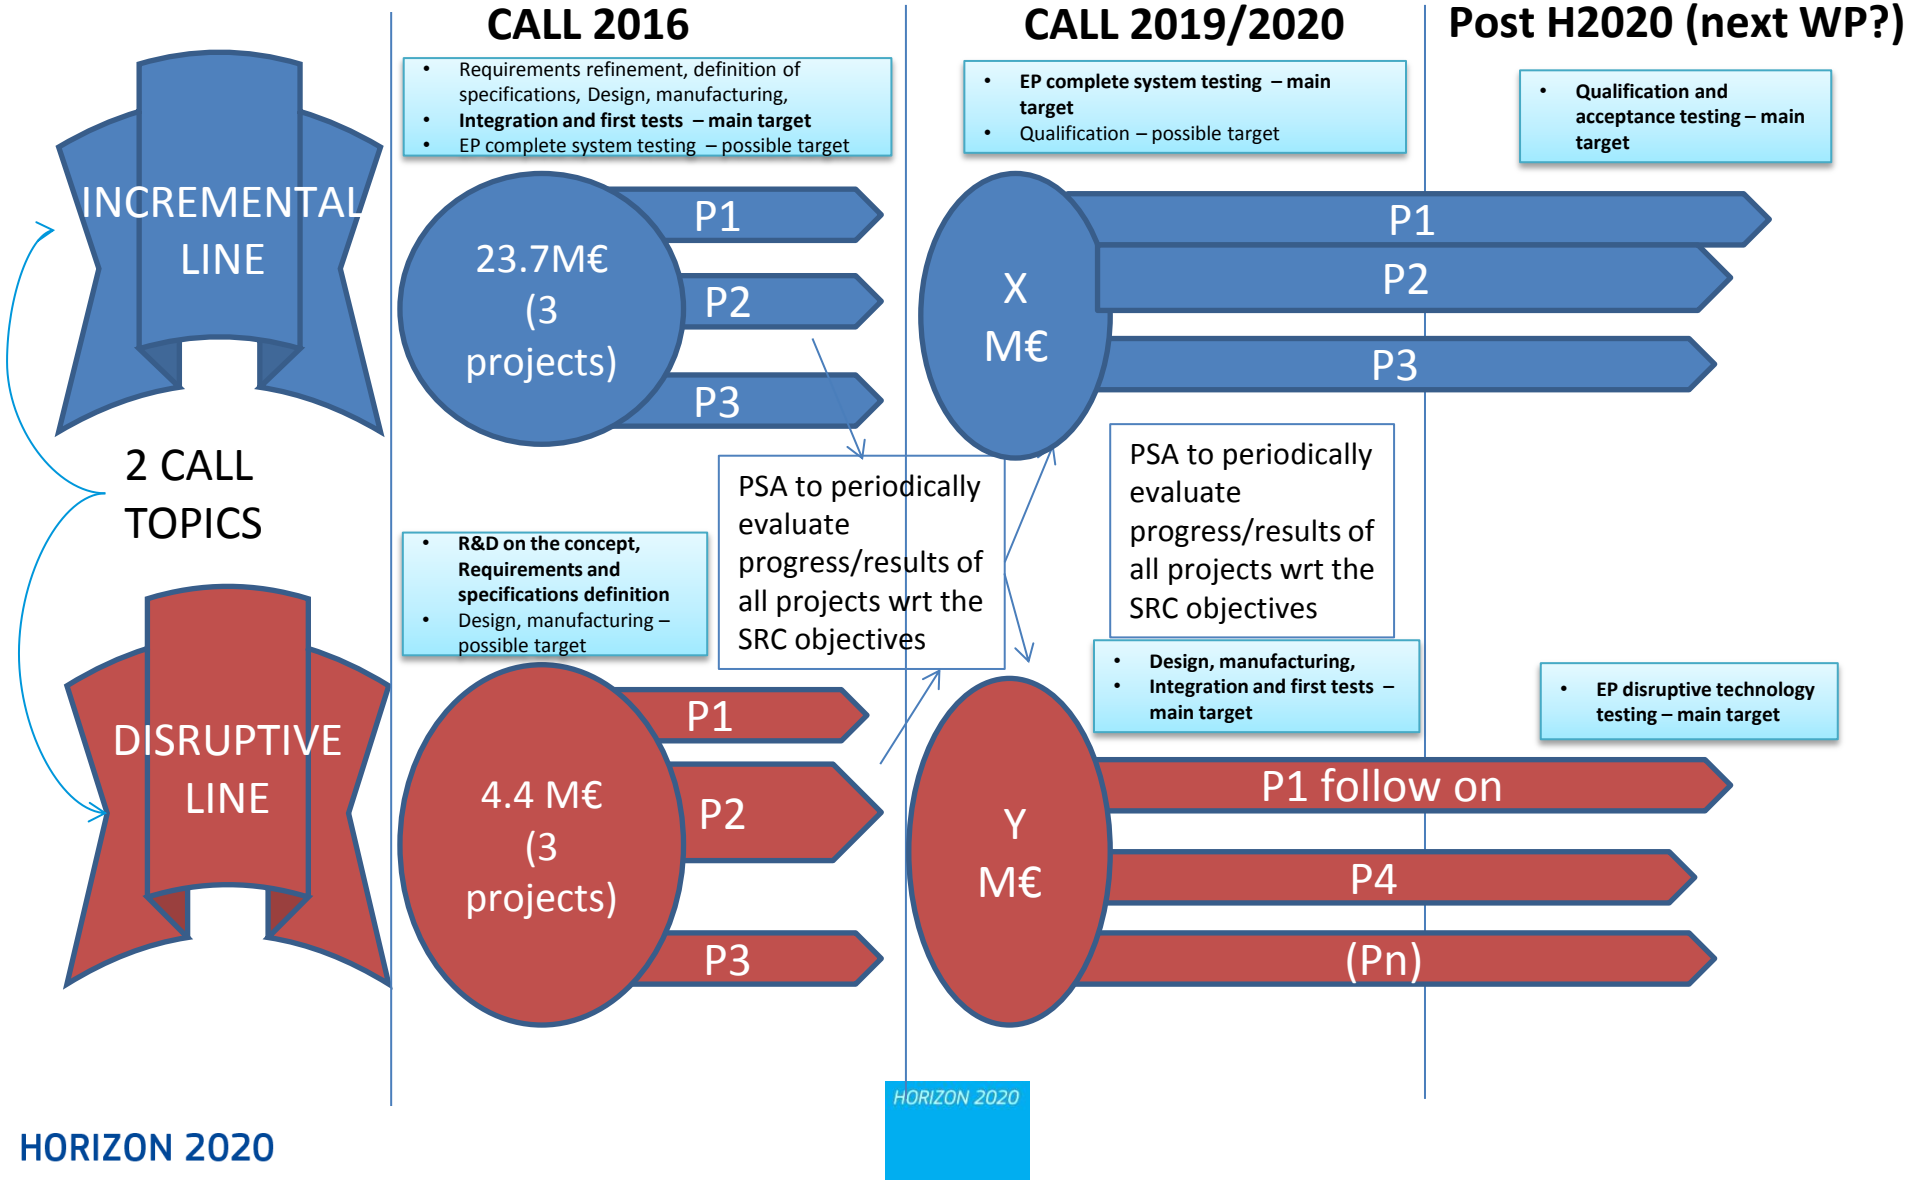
CALL 2016

CALL 2019/2020

Post H2020 (next WP?)

- Requirements refinement, definition of specifications, Design, manufacturing,
- Integration and first tests – main target
- EP complete system testing – possible target

- EP complete system testing – main target
- Qualification – possible target

- Qualification and acceptance testing – main target

INCREMENTAL LINE

23.7M€ (3 projects)

P1

P2

P3

X M€

P1

P2

P3

2 CALL TOPICS

PSA to periodically evaluate progress/results of all projects wrt the SRC objectives

PSA to periodically evaluate progress/results of all projects wrt the SRC objectives

- R&D on the concept, Requirements and specifications definition
- Design, manufacturing – possible target

- Design, manufacturing,
- Integration and first tests – main target

- EP disruptive technology testing – main target

DISRUPTIVE LINE

4.4 M€ (3 projects)

P1

P2

P3

Y M€

P1 follow on

P4

(Pn)

HORIZON 2020

HORIZON 2020